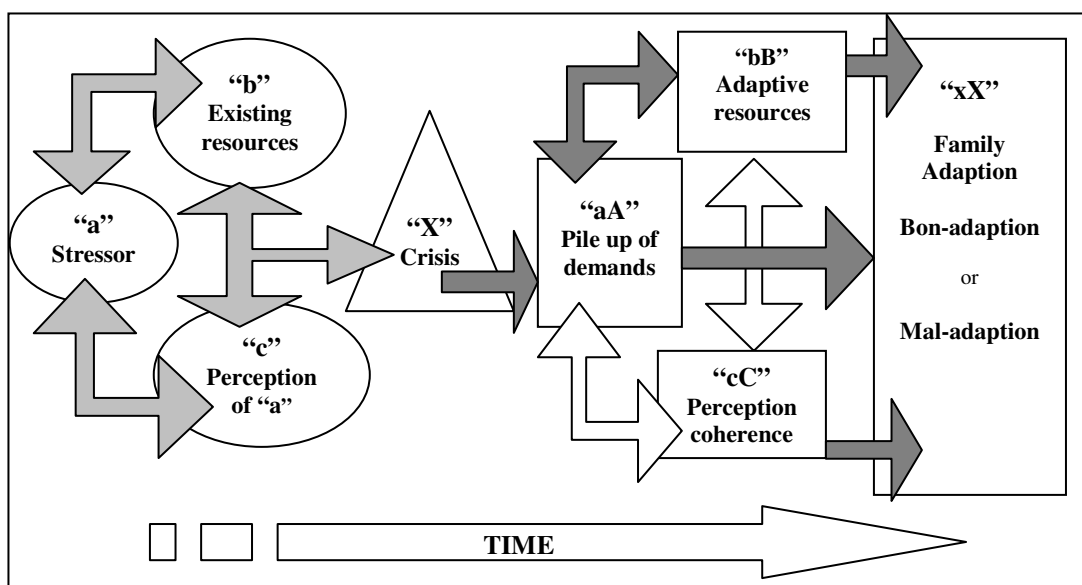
"b"
Existing resources

"a"
Stressor

"c"
Perception of "a"

"X"
Crisis

"bB"
Adaptive resources

"aA"
Pile up of demands

"cC"
Perception coherence

"xX"
Family Adaption

Bon-adaption

or

Mal-adaption

TIME